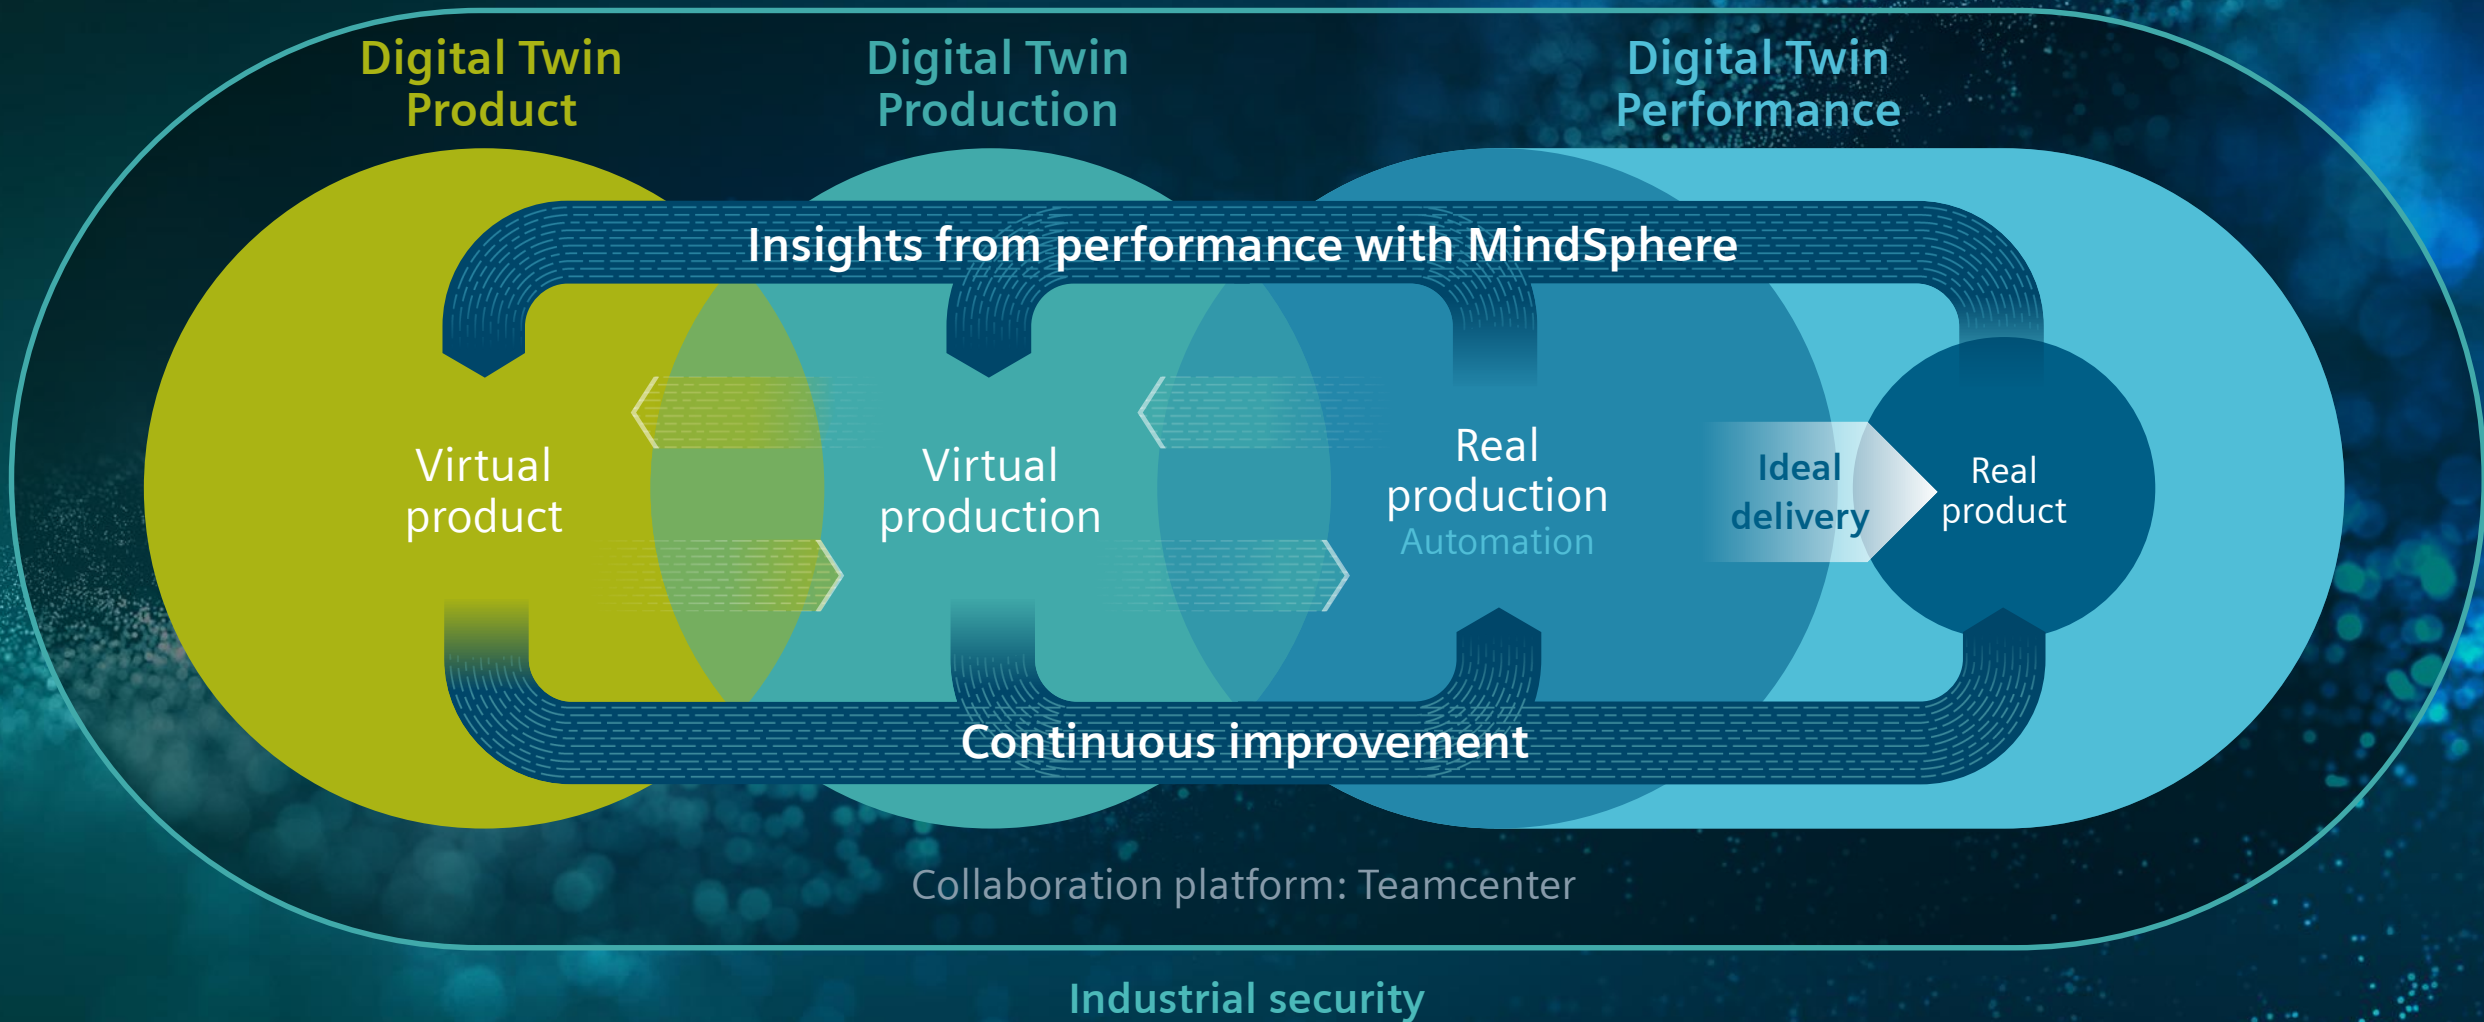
Digital Twin Product

Digital Twin Production

Digital Twin Performance

Insights from performance with MindSphere

Virtual product

Virtual production

Real production
Automation

Ideal delivery

Real product

Continuous improvement

Collaboration platform: Teamcenter

Industrial security